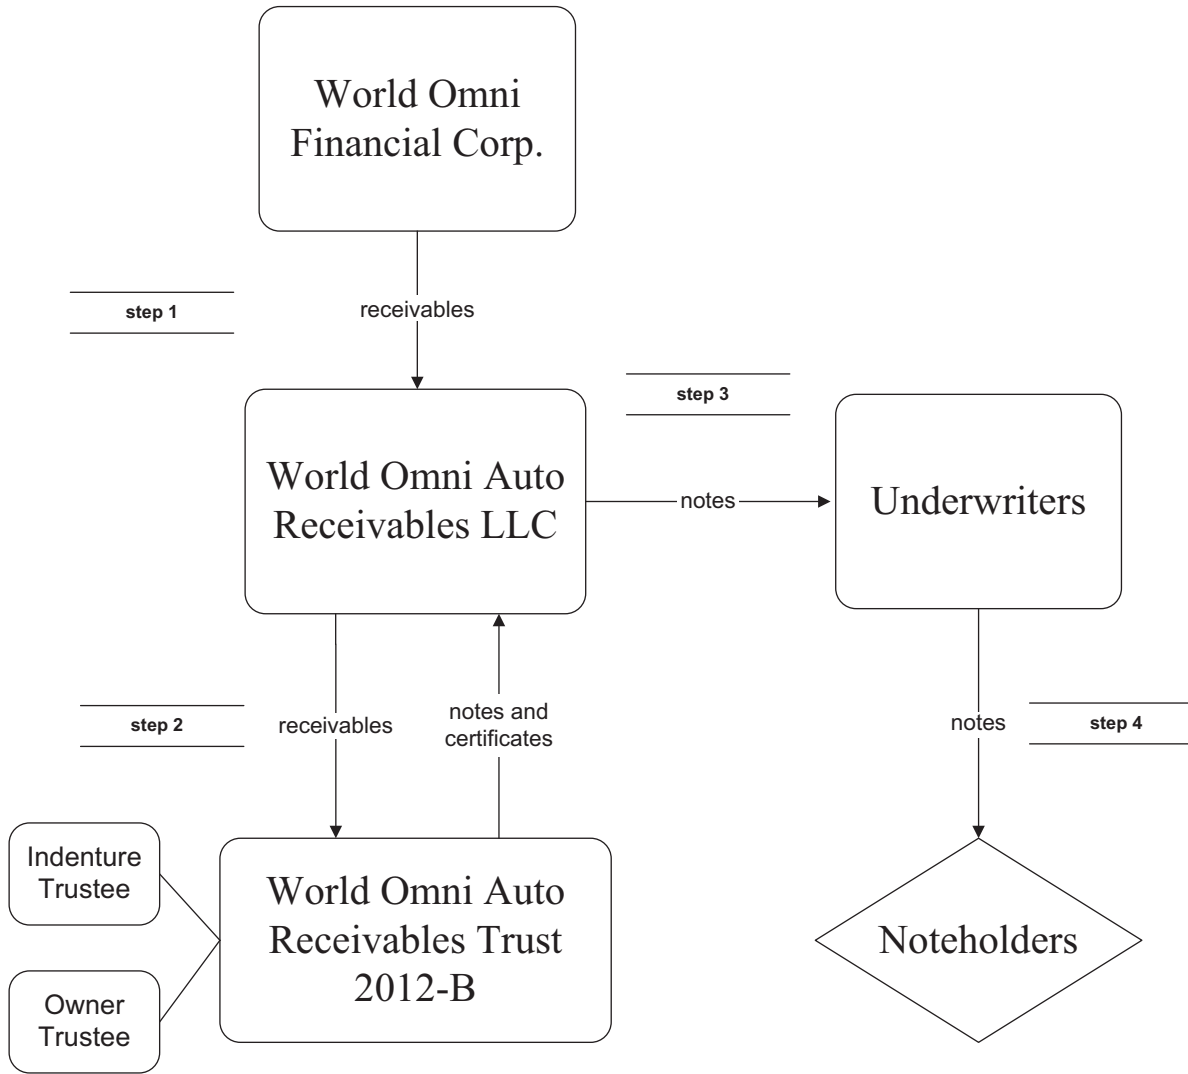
World Omni Financial Corp.

step 1

receivables

step 3

World Omni Auto Receivables LLC

notes

Underwriters

step 2

receivables

notes and certificates

notes

step 4

Indenture Trustee

Owner Trustee

World Omni Auto Receivables Trust 2012-B

Noteholders